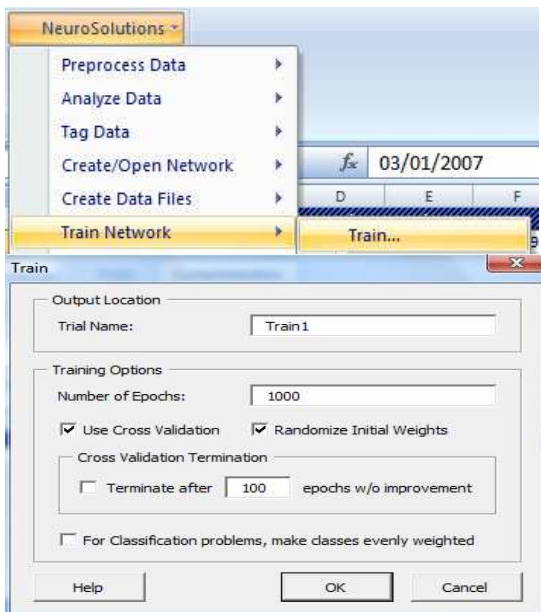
NeuroSolutions
Preprocess Data
Analyze Data
Tag Data
Create/Open Network
Create Data Files
Train Network
$f_x$ 03/01/2007
D E F
Train...
Train
Output Location
Trial Name: Train1
Training Options
Number of Epochs: 1000
Use Cross Validation
Randomize Initial Weights
Cross Validation Termination
Terminate after 100 epochs w/o improvement
For Classification problems, make classes evenly weighted
Help
OK
Cancel